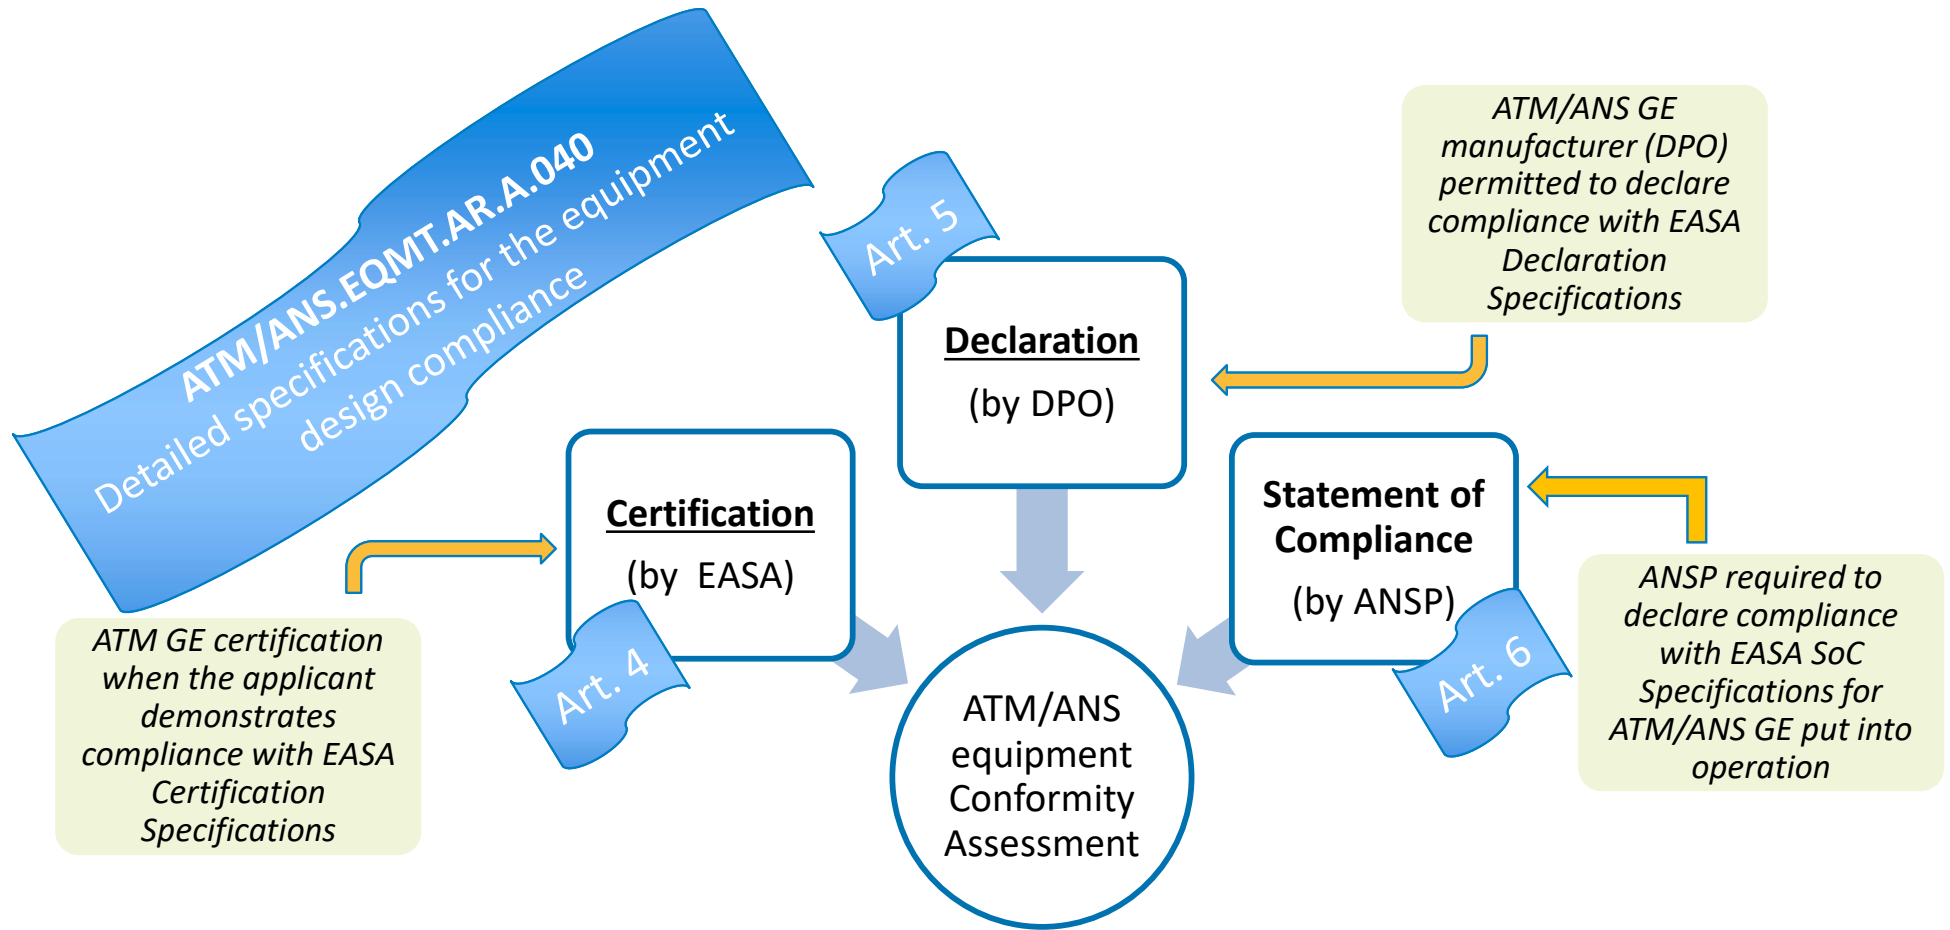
ATM/ANS.EQMT.AR.A.040
Detailed specifications for the equipment design compliance

Art. 5

Declaration
(by DPO)

ATM/ANS GE manufacturer (DPO) permitted to declare compliance with EASA Declaration Specifications

Certification
(by EASA)

Art. 4

ATM GE certification when the applicant demonstrates compliance with EASA Certification Specifications

Statement of Compliance
(by ANSP)

Art. 6

ANSP required to declare compliance with EASA SoC Specifications for ATM/ANS GE put into operation

ATM/ANS equipment Conformity Assessment